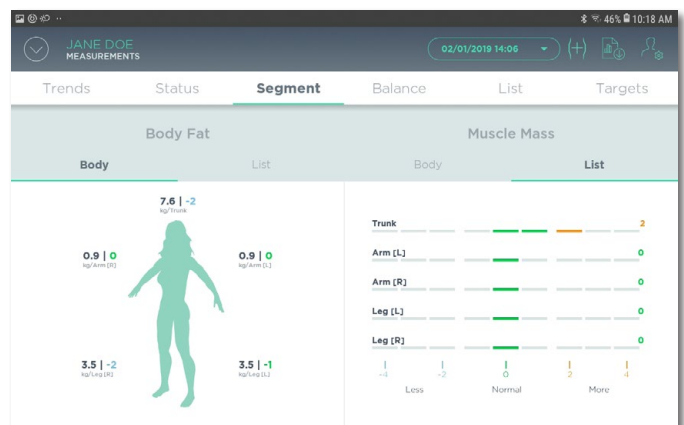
46% 10:18 AM

JANE DOE
MEASUREMENTS

02/01/2019 14:06

Trends Status Segment Balance List Targets

Body Fat

Body List

7.6 | -2
kg/Trunk

0.9 | 0
kg/Arm [R]

0.9 | 0
kg/Arm [L]

3.5 | -2
kg/Leg [R]

3.5 | -1
kg/Leg [L]

Muscle Mass

Body List

Trunk 2

Arm [L] 0

Arm [R] 0

Leg [L] 0

Leg [R] 0

-4 -2 0 2 4

Less Normal More